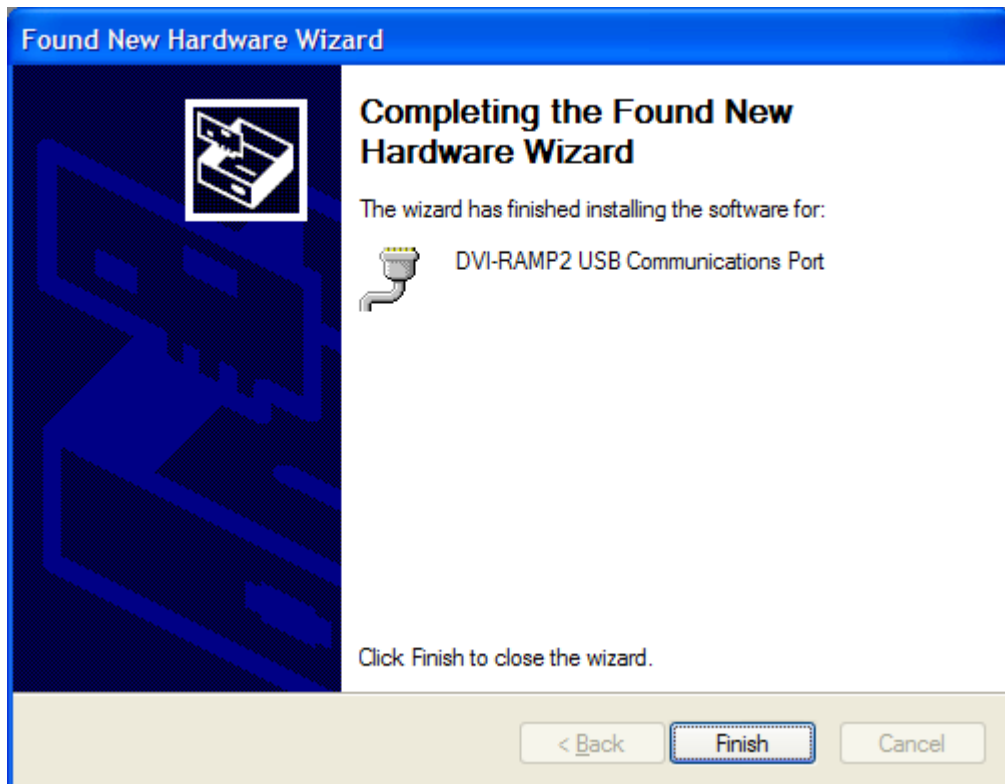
Found New Hardware Wizard

Completing the Found New Hardware Wizard

The wizard has finished installing the software for:

DVI-RAMP2 USB Communications Port

Click Finish to close the wizard.

< Back Finish Cancel